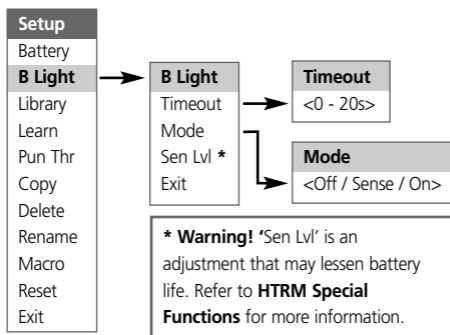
Setup
Battery
B Light
Library
Learn
Pun Thr
Copy
Delete
Rename
Macro
Reset
Exit

B Light
Timeout
Mode
Sen Lvl *
Exit

Timeout
<0 - 20s>

Mode
<Off / Sense / On>

* Warning! 'Sen Lvl' is an adjustment that may lessen battery life. Refer to HTRM Special Functions for more information.